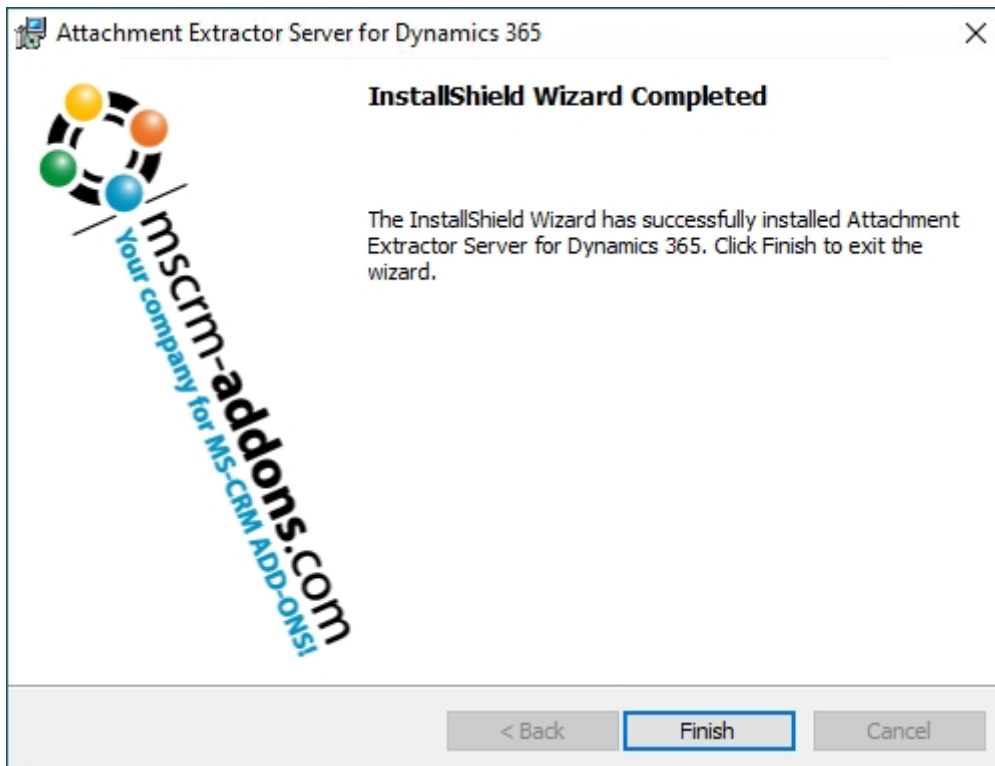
Attachment Extractor Server for Dynamics 365

×

mscrm-addons.com
Your company for MS-CRM ADD-ONS!

InstallShield Wizard Completed

The InstallShield Wizard has successfully installed Attachment Extractor Server for Dynamics 365. Click Finish to exit the wizard.

< Back

Finish

Cancel